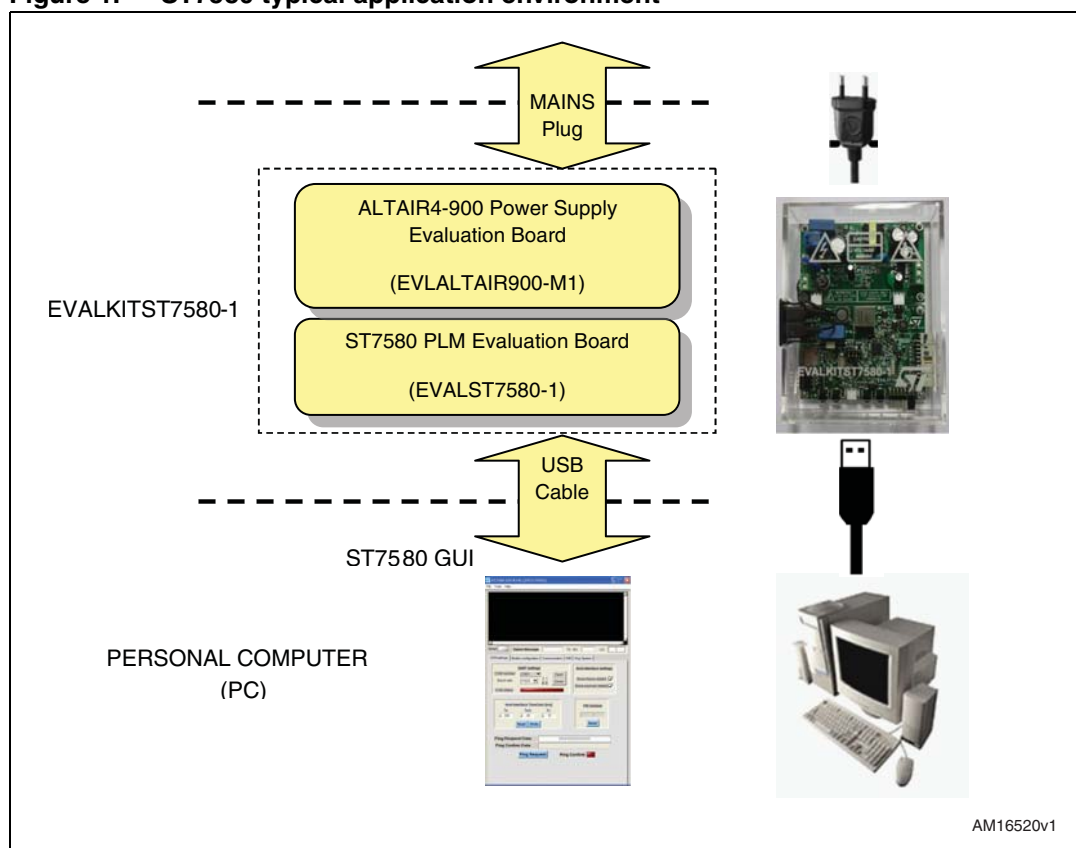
Figure 1. ST7580 typical application environment

MAINS Plug

ALTAIR4-900 Power Supply Evaluation Board

(EVLALTAIR900-M1)

EVALKITST7580-1

ST7580 PLM Evaluation Board

(EVALST7580-1)

EVALKITST7580-1

USB Cable

ST7580 GUI

PERSONAL COMPUTER (PC)

AM16520v1